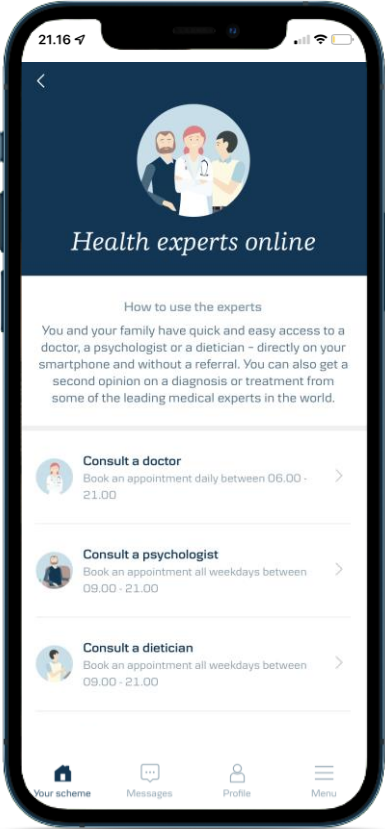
21.16

Health experts online

How to use the experts

You and your family have quick and easy access to a doctor, a psychologist or a dietician – directly on your smartphone and without a referral. You can also get a second opinion on a diagnosis or treatment from some of the leading medical experts in the world.

Consult a doctor
Book an appointment daily between 06.00 - 21.00

Consult a psychologist
Book an appointment all weekdays between 09.00 - 21.00

Consult a dietician
Book an appointment all weekdays between 09.00 - 21.00

Your scheme
Messages
Profile
Menu